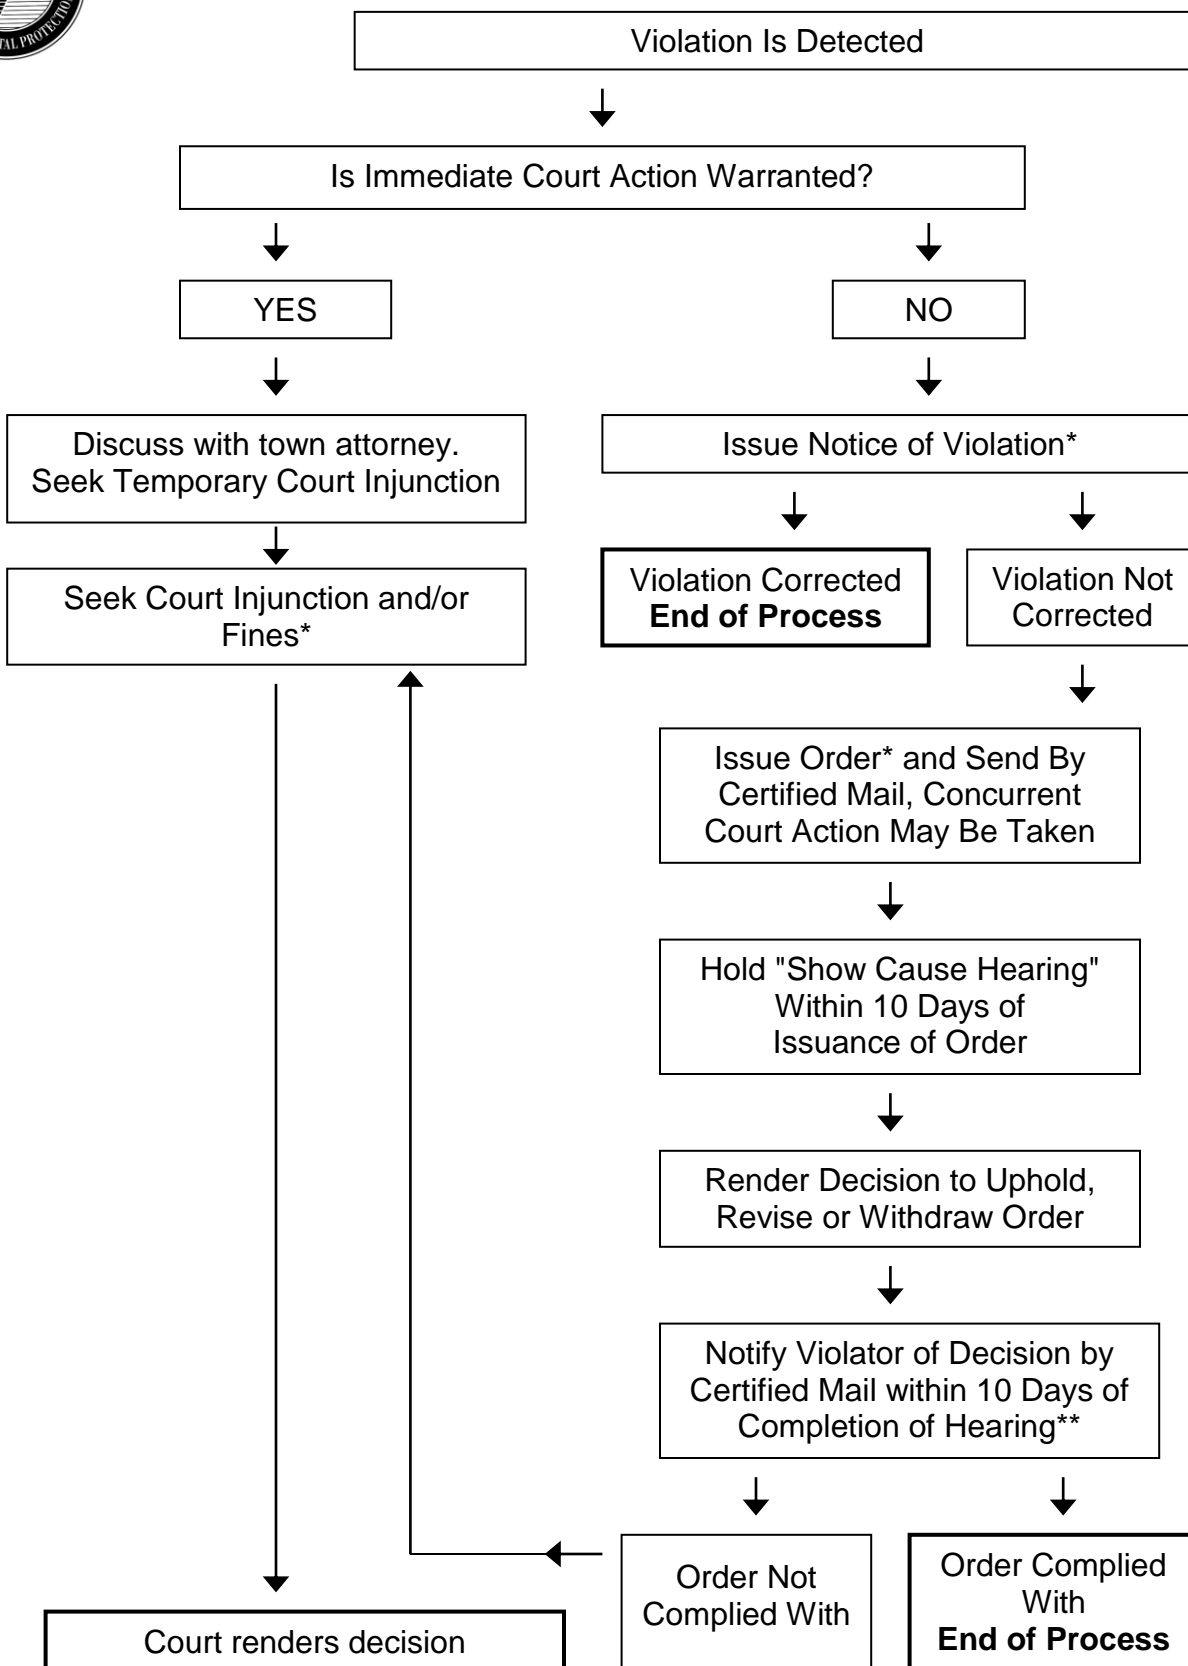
TAL PROTECTIO

Violation Is Detected

Is Immediate Court Action Warranted?

YES

NO

Discuss with town attorney. Seek Temporary Court Injunction

Seek Court Injunction and/or Fines*

Issue Notice of Violation*

Violation Corrected
**End of Process**

Violation Not Corrected

Issue Order* and Send By Certified Mail, Concurrent Court Action May Be Taken

Hold "Show Cause Hearing" Within 10 Days of Issuance of Order

Render Decision to Uphold, Revise or Withdraw Order

Notify Violator of Decision by Certified Mail within 10 Days of Completion of Hearing**

Order Not Complied With

Order Complied With
**End of Process**

Court renders decision